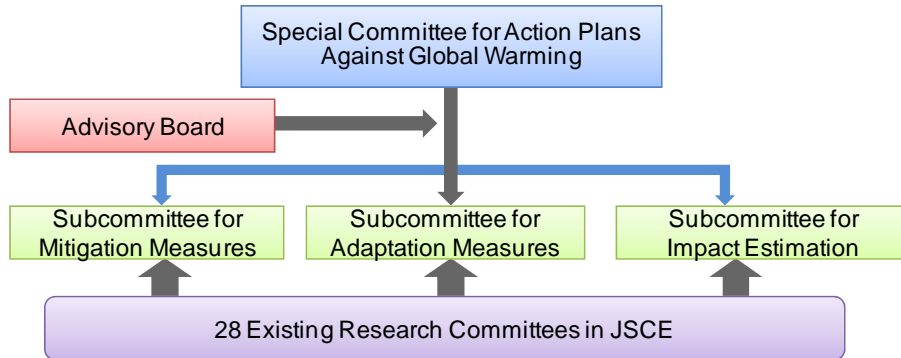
Special Committee for Action Plans Against Global Warming

Advisory Board

Subcommittee for Mitigation Measures

Subcommittee for Adaptation Measures

Subcommittee for Impact Estimation

28 Existing Research Committees in JSCE